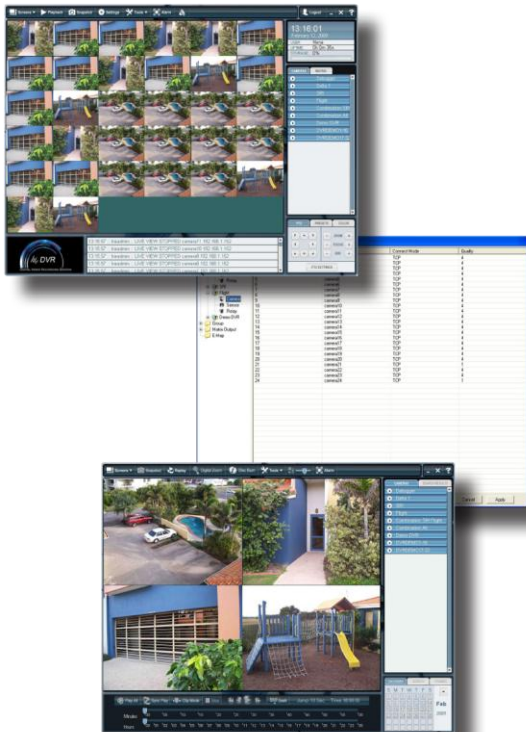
Screens Playback Snapshot Settings Tools Alarm

Logout

13:16:01

DVR

Connect Mode

Quality

TCP

camera1
camera2
camera3
camera4
camera5
camera6
camera7
camera8
camera9
camera10
camera11
camera12
camera13
camera14
camera15
camera16
camera17
camera18
camera19
camera20
camera21
camera22
camera23
camera24

Group
Matrix Output
E-Map

Cancel

Apply

Screens Snapshot Replay Digital Zoom Files Search Tools Alarm

Play All

Feb